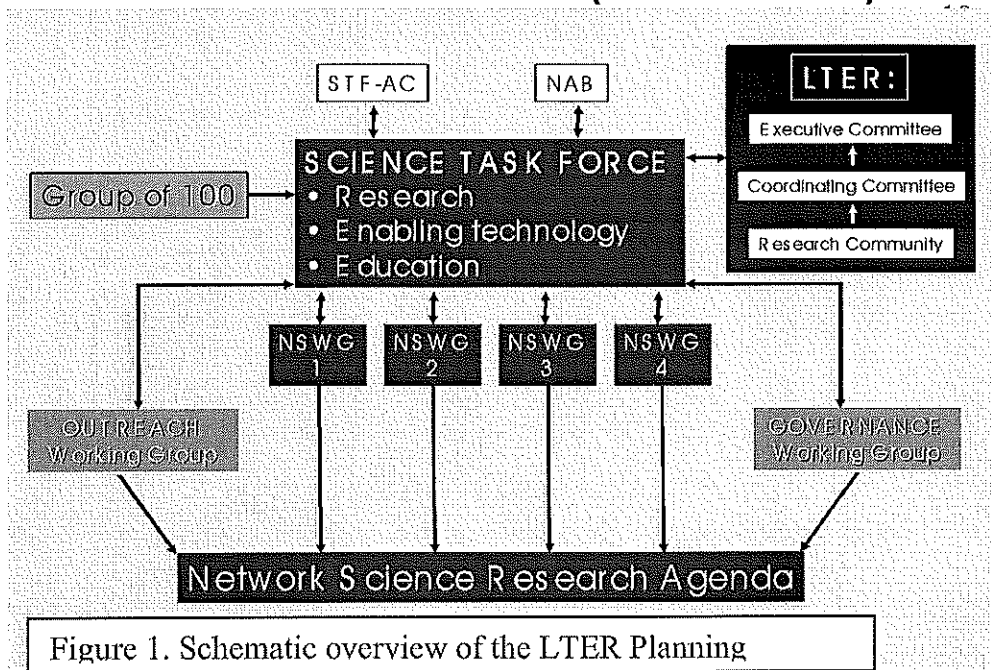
STF-AC

NAB

LTER:

Executive Committee

Coordinating Committee

Research Community

SCIENCE TASK FORCE
• Research
• Enabling technology
• Education

Group of 100

NSWG 1

NSWG 2

NSWG 3

NSWG 4

OUTREACH Working Group

GOVERNANCE Working Group

Network Science Research Agenda

Figure 1. Schematic overview of the LTER Planning